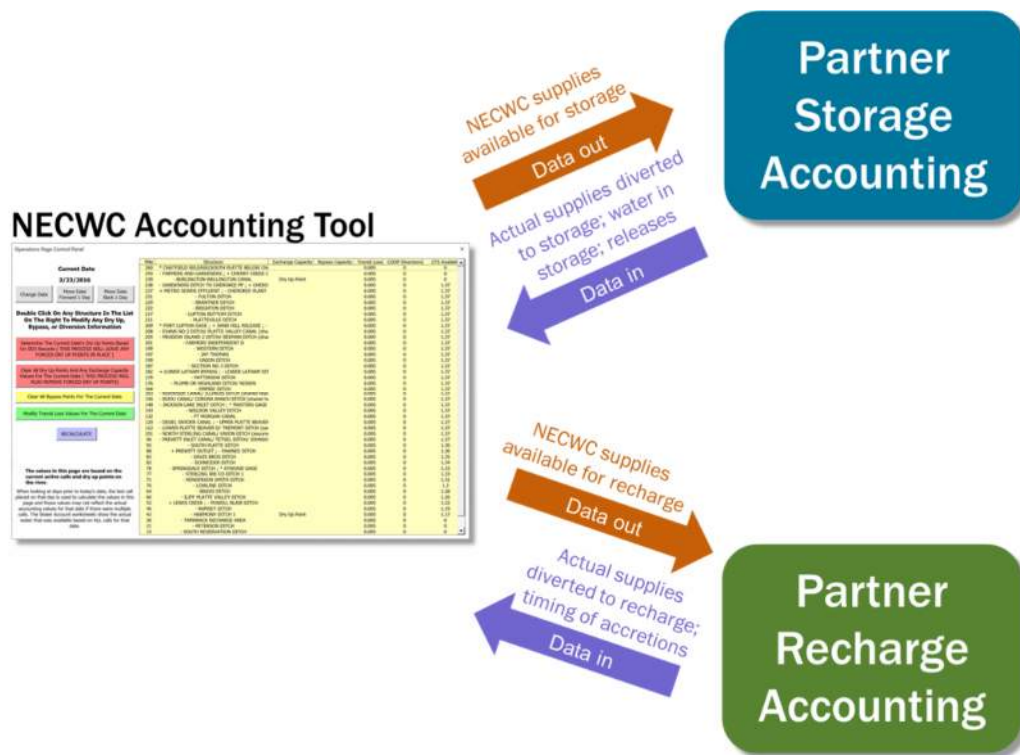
NECWC Accounting Tool

Operations Page Control Panel

Current Date

3/23/2020

Change Date

Move Date Forward 1 Day

Move Date Back 1 Day

Double Click On Any Structure In The List On The Right To Modify Any Dry Up, Bypass, or Diversion Information

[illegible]

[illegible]

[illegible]

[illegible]

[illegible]

The values in this page are based on the current active calls and dry up points on the river.

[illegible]

Partner Storage Accounting

NECWC supplies available for storage

Data out

Actual supplies diverted to storage; water in storage; releases

Data in

NECWC supplies available for recharge

Data out

Actual supplies diverted to recharge; timing of accretions

Data in

Partner Recharge Accounting